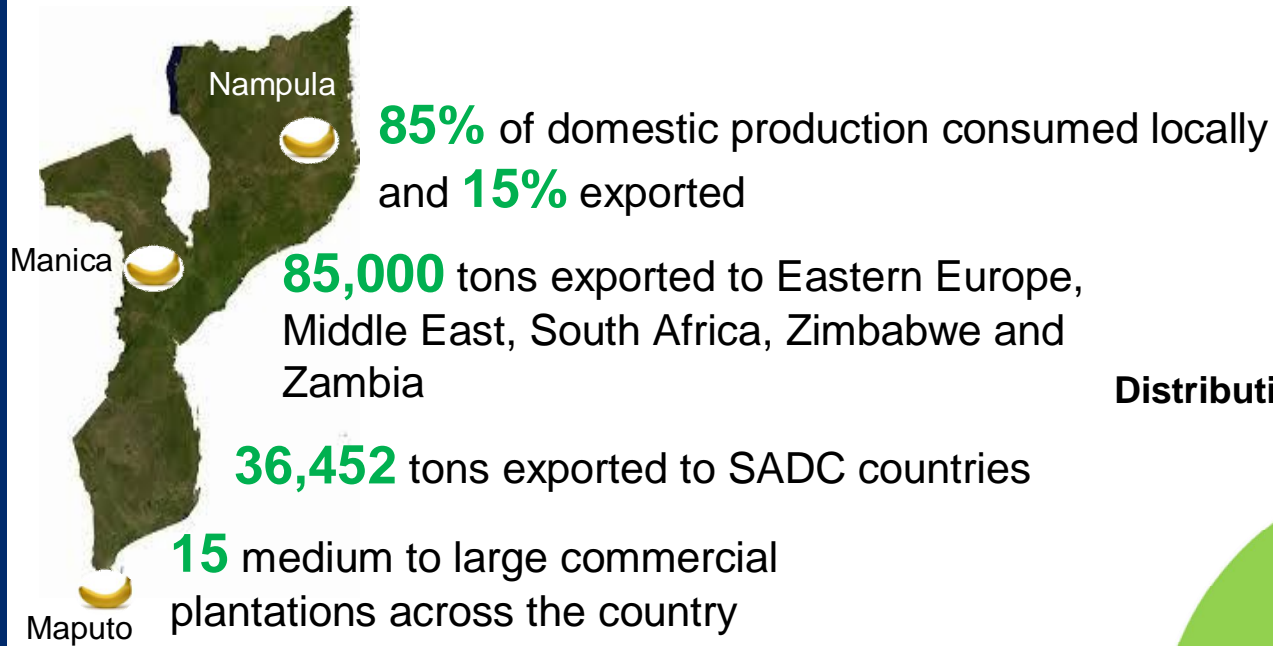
Nampula

85% of domestic production consumed locally and 15% exported

Manica

85,000 tons exported to Eastern Europe, Middle East, South Africa, Zimbabwe and Zambia

Distributi

36,452 tons exported to SADC countries

15 medium to large commercial plantations across the country

Maputo